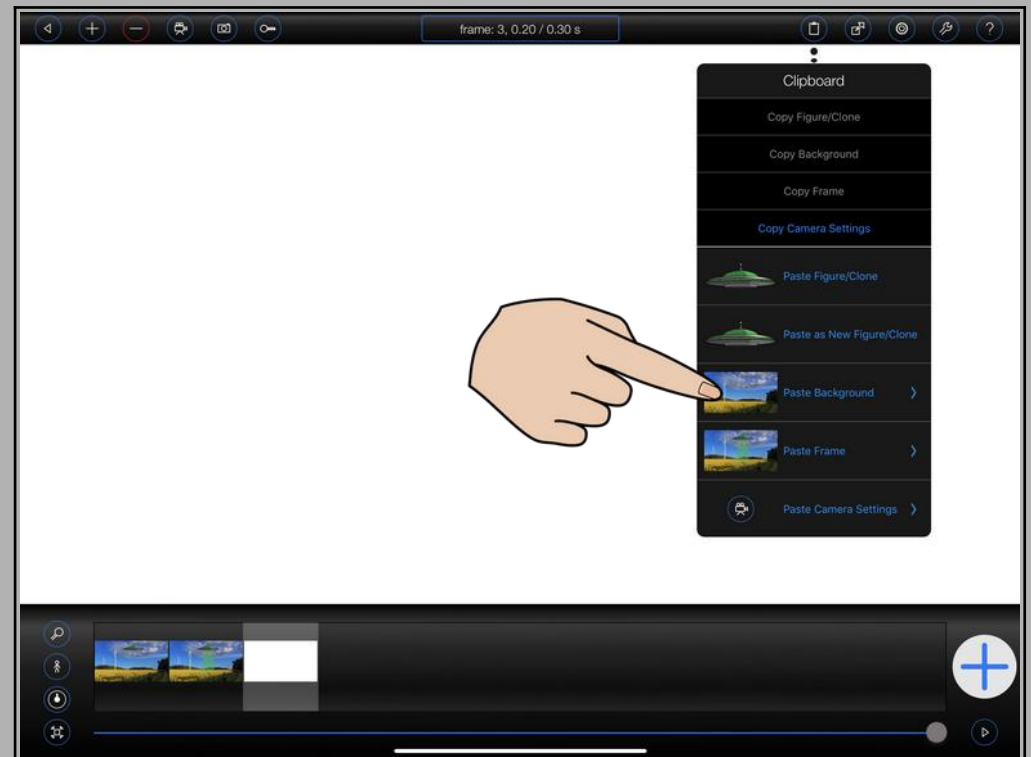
frame: 3, 0.20 / 0.30 s

Clipboard

Copy Figure/Clone

Copy Background

Copy Frame

Copy Camera Settings

Paste Figure/Clone

Paste as New Figure/Clone

Paste Background

Paste Frame

Paste Camera Settings